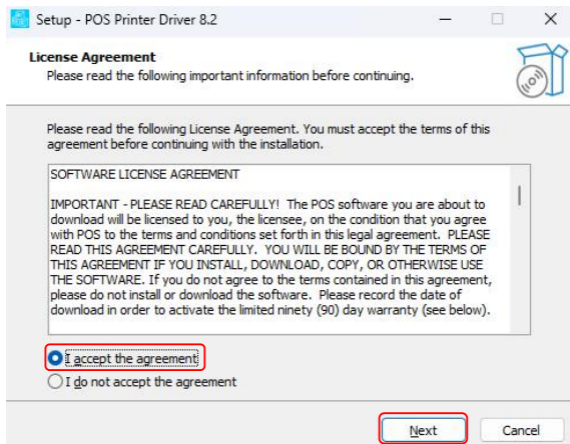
Setup - POS Printer Driver 8.2

License Agreement
Please read the following important information before continuing.

Please read the following License Agreement. You must accept the terms of this agreement before continuing with the installation.

SOFTWARE LICENSE AGREEMENT

IMPORTANT - PLEASE READ CAREFULLY! The POS software you are about to download will be licensed to you, the licensee, on the condition that you agree with POS to the terms and conditions set forth in this legal agreement. PLEASE READ THIS AGREEMENT CAREFULLY. YOU WILL BE BOUND BY THE TERMS OF THIS AGREEMENT IF YOU INSTALL, DOWNLOAD, COPY, OR OTHERWISE USE THE SOFTWARE. If you do not agree to the terms contained in this agreement, please do not install or download the software. Please record the date of download in order to activate the limited ninety (90) day warranty (see below).

I accept the agreement
I do not accept the agreement

Next
Cancel